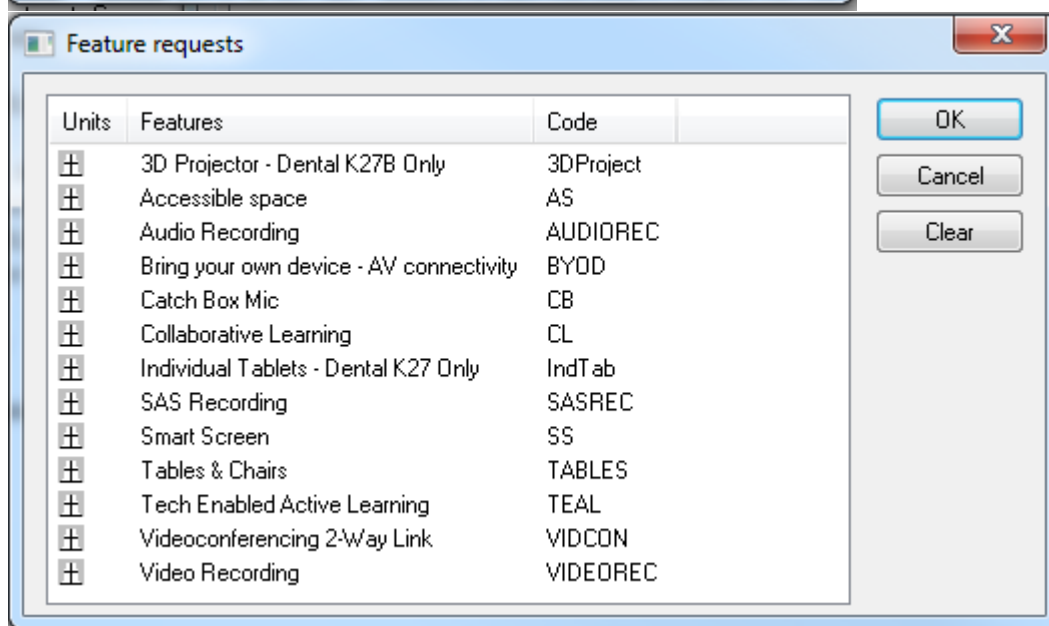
Feature requests

| Units | Features | Code |
|---|---|---|
| ⊞ | 3D Projector - Dental K27B Only | 3DProject |
| ⊞ | Accessible space | AS |
| ⊞ | Audio Recording | AUDIOREC |
| ⊞ | Bring your own device - AV connectivity | BYOD |
| ⊞ | Catch Box Mic | CB |
| ⊞ | Collaborative Learning | CL |
| ⊞ | Individual Tablets - Dental K27 Only | IndTab |
| ⊞ | SAS Recording | SASREC |
| ⊞ | Smart Screen | SS |
| ⊞ | Tables & Chairs | TABLES |
| ⊞ | Tech Enabled Active Learning | TEAL |
| ⊞ | Videoconferencing 2-Way Link | VIDCON |
| ⊞ | Video Recording | VIDEOREC |

OK

Cancel

Clear